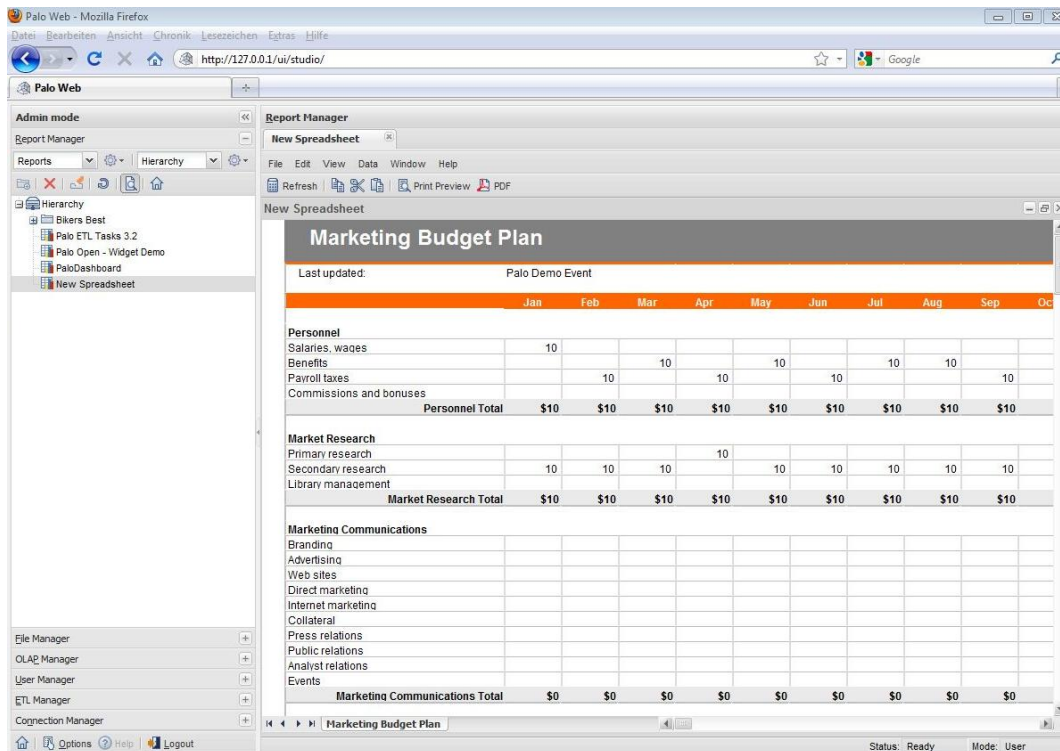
Palo Web - Mozilla Firefox

Datei Bearbeiten Ansicht Chronik Lesezeichen Extras Hilfe

http://127.0.0.1/ui/studio/

Google

Palo Web

Admin mode

Report Manager

Reports

Hierarchy

Hierarchy
Bikers Best
Palo ETL Tasks 3.2
Palo Open - Widget Demo
PaloDashboard
New Spreadsheet

File Manager
OLAP Manager
User Manager
ETL Manager
Connection Manager

Options Help Logout

Report Manager

New Spreadsheet

File Edit View Data Window Help

Refresh Print Preview PDF

New Spreadsheet

Marketing Budget Plan

Last updated: Palo Demo Event

| | Jan | Feb | Mar | Apr | May | Jun | Jul | Aug | Sep | Oc |
|---|---|---|---|---|---|---|---|---|---|---|
| **Personnel** | | | | | | | | | | |
| Salaries, wages | 10 | | | | | | | | | |
| Benefits | | | 10 | | 10 | | 10 | 10 | | |
| Payroll taxes | | 10 | | 10 | | 10 | | | 10 | |
| Commissions and bonuses | | | | | | | | | | |
| **Personnel Total** | $10 | $10 | $10 | $10 | $10 | $10 | $10 | $10 | $10 | |
| **Market Research** | | | | | | | | | | |
| Primary research | | | | 10 | | | | | | |
| Secondary research | 10 | 10 | 10 | | 10 | 10 | 10 | 10 | 10 | |
| Library management | | | | | | | | | | |
| **Market Research Total** | $10 | $10 | $10 | $10 | $10 | $10 | $10 | $10 | $10 | |
| **Marketing Communications** | | | | | | | | | | |
| Branding | | | | | | | | | | |
| Advertising | | | | | | | | | | |
| Web sites | | | | | | | | | | |
| Direct marketing | | | | | | | | | | |
| Internet marketing | | | | | | | | | | |
| Collateral | | | | | | | | | | |
| Press relations | | | | | | | | | | |
| Public relations | | | | | | | | | | |
| Analyst relations | | | | | | | | | | |
| Events | | | | | | | | | | |
| **Marketing Communications Total** | $0 | $0 | $0 | $0 | $0 | $0 | $0 | $0 | $0 | |

Marketing Budget Plan

Status: Ready Mode: User